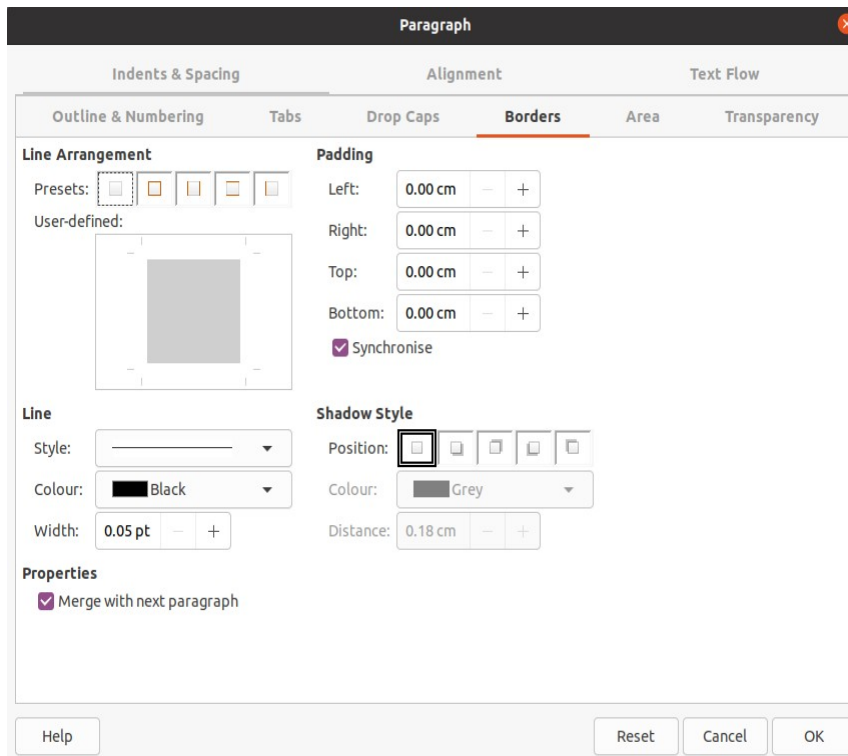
Paragraph

Indents & Spacing
Alignment
Text Flow

Outline & Numbering
Tabs
Drop Caps
Borders
Area
Transparency

Line Arrangement
Presets:
User-defined:

Padding
Left: 0.00 cm − +
Right: 0.00 cm − +
Top: 0.00 cm − +
Bottom: 0.00 cm − +
Synchronise

Line
Style:
Colour: Black
Width: 0.05 pt − +

Shadow Style
Position:
Colour: Grey
Distance: 0.18 cm − +

Properties
Merge with next paragraph

Help
Reset
Cancel
OK